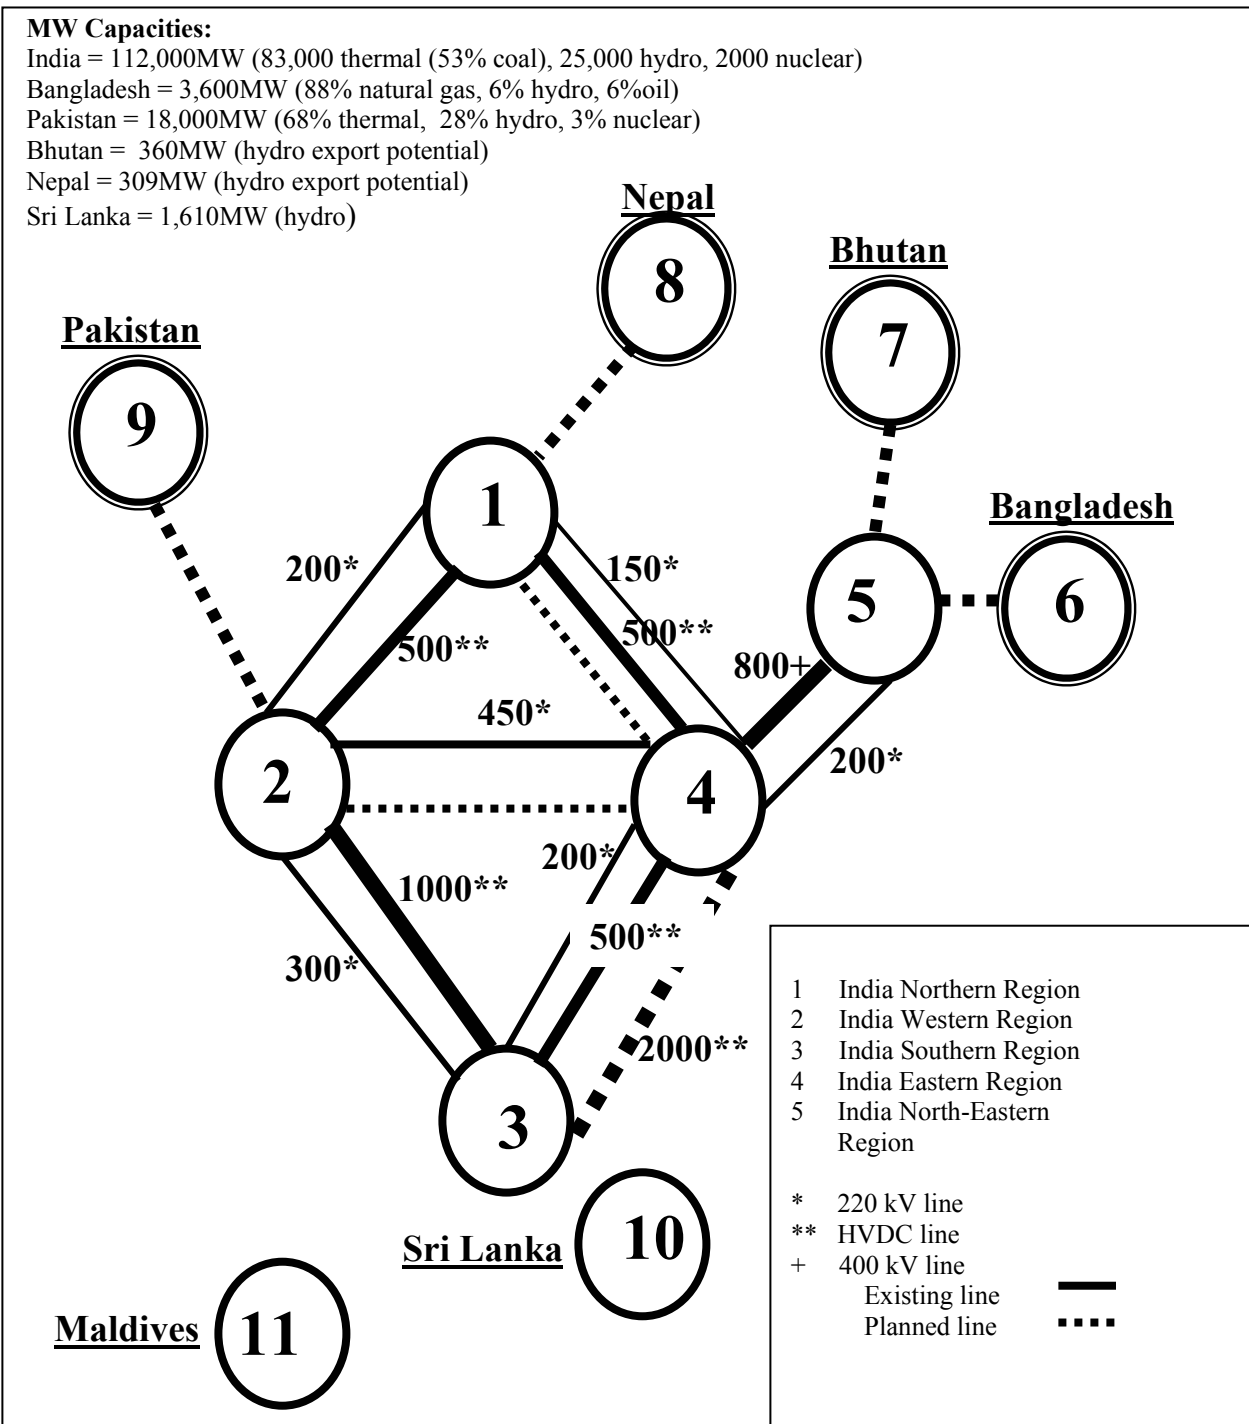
**MW Capacities:**
India = 112,000MW (83,000 thermal (53% coal), 25,000 hydro, 2000 nuclear)
Bangladesh = 3,600MW (88% natural gas, 6% hydro, 6%oil)
Pakistan = 18,000MW (68% thermal, 28% hydro, 3% nuclear)
Bhutan = 360MW (hydro export potential)
Nepal = 309MW (hydro export potential)
Sri Lanka = 1,610MW (hydro)

Nepal
8
Bhutan
7
Pakistan
9
1
Bangladesh
200*
150*
5
6
500**
500**
800+
450*
2
4
200*
200*
1000**
500**
300*
2000**
3
Sri Lanka
10
Maldives
11

1 India Northern Region
2 India Western Region
3 India Southern Region
4 India Eastern Region
5 India North-Eastern Region

* 220 kV line
** HVDC line
+ 400 kV line
Existing line
Planned line